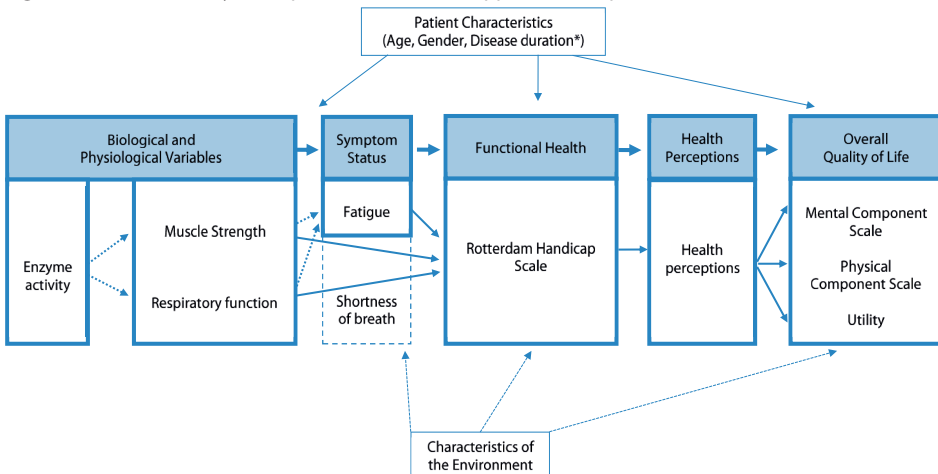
Patient Characteristics
(Age, Gender, Disease duration*)

Biological and Physiological Variables

Enzyme activity

Muscle Strength

Respiratory function

Symptom Status

Fatigue

Shortness of breath

Functional Health

Rotterdam Handicap Scale

Health Perceptions

Health perceptions

Overall Quality of Life

Mental Component Scale

Physical Component Scale

Utility

Characteristics of the Environment